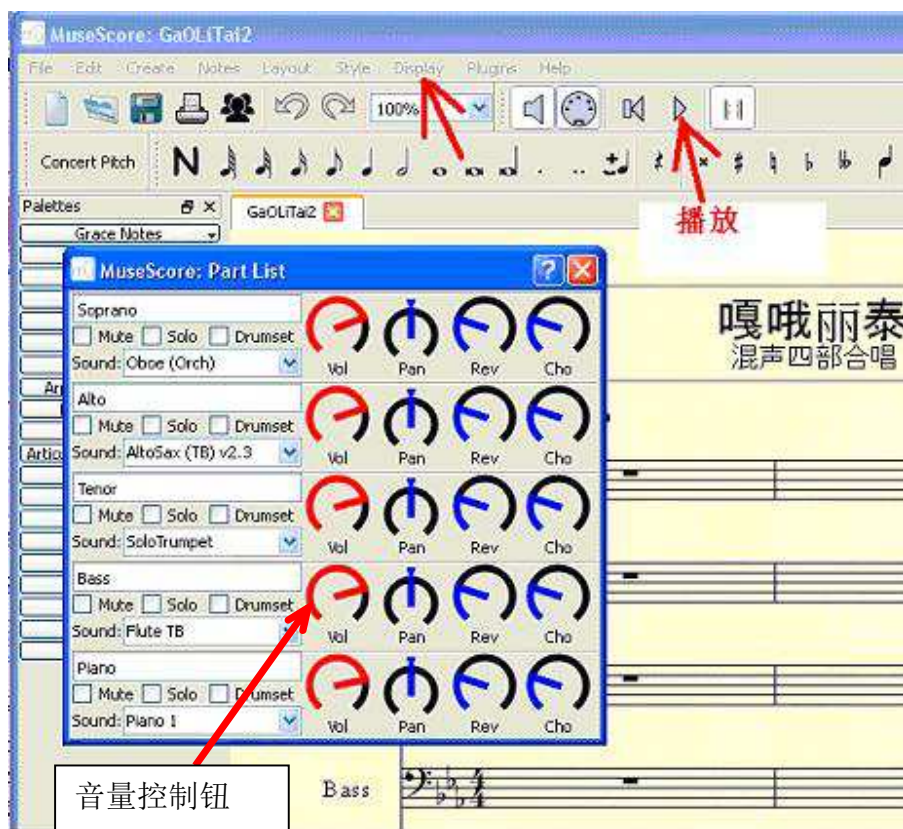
MuseScore: GaOLiTai2

File Edit Create Notes Layout Style Display Plugins Help

100%

Concert Pitch N

Palettes

Grace Notes

GaOLiTai2

播放

MuseScore: Part List

Soprano
Mute Solo Drumset
Sound: Oboe (Orch)
Vol Pan Rev Cho

Alto
Mute Solo Drumset
Sound: AltoSax (TB) v2.3
Vol Pan Rev Cho

Tenor
Mute Solo Drumset
Sound: SoloTrumpet
Vol Pan Rev Cho

Bass
Mute Solo Drumset
Sound: Flute TB
Vol Pan Rev Cho

Piano
Mute Solo Drumset
Sound: Piano 1
Vol Pan Rev Cho

嘎哦丽泰
混声四部合唱

Ar

Artic

Bass

音量控制钮